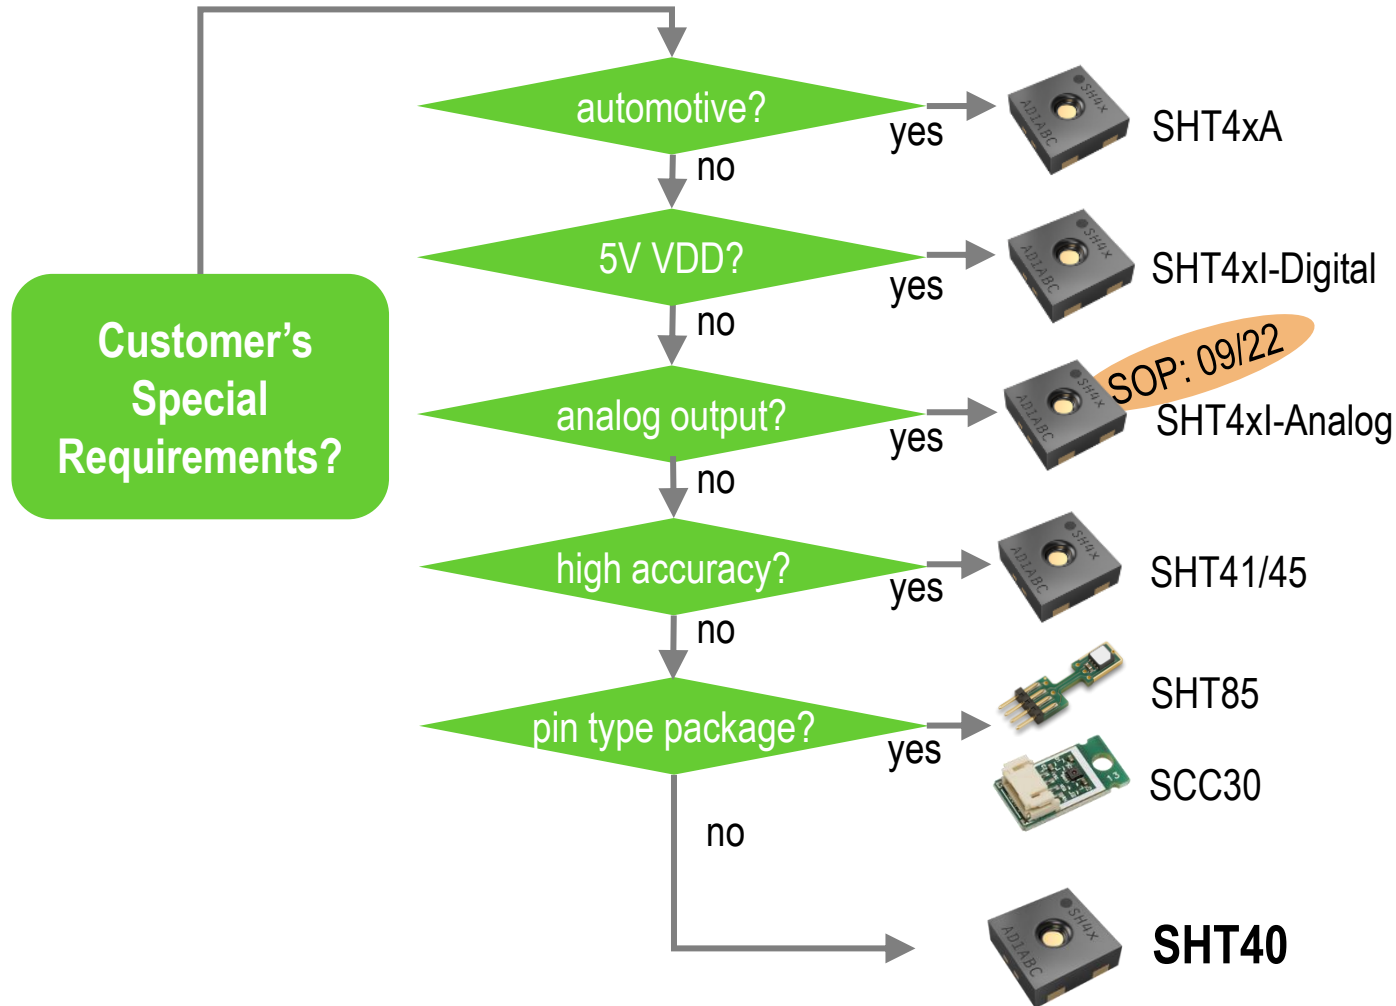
Customer's Special Requirements?

automotive?
yes
SHT4xA
no

5V VDD?
yes
SHT4xI-Digital
no

analog output?
yes
SOP: 09/22
SHT4xI-Analog
no

high accuracy?
yes
SHT41/45
no

pin type package?
yes
SHT85
SCC30
no

SHT40